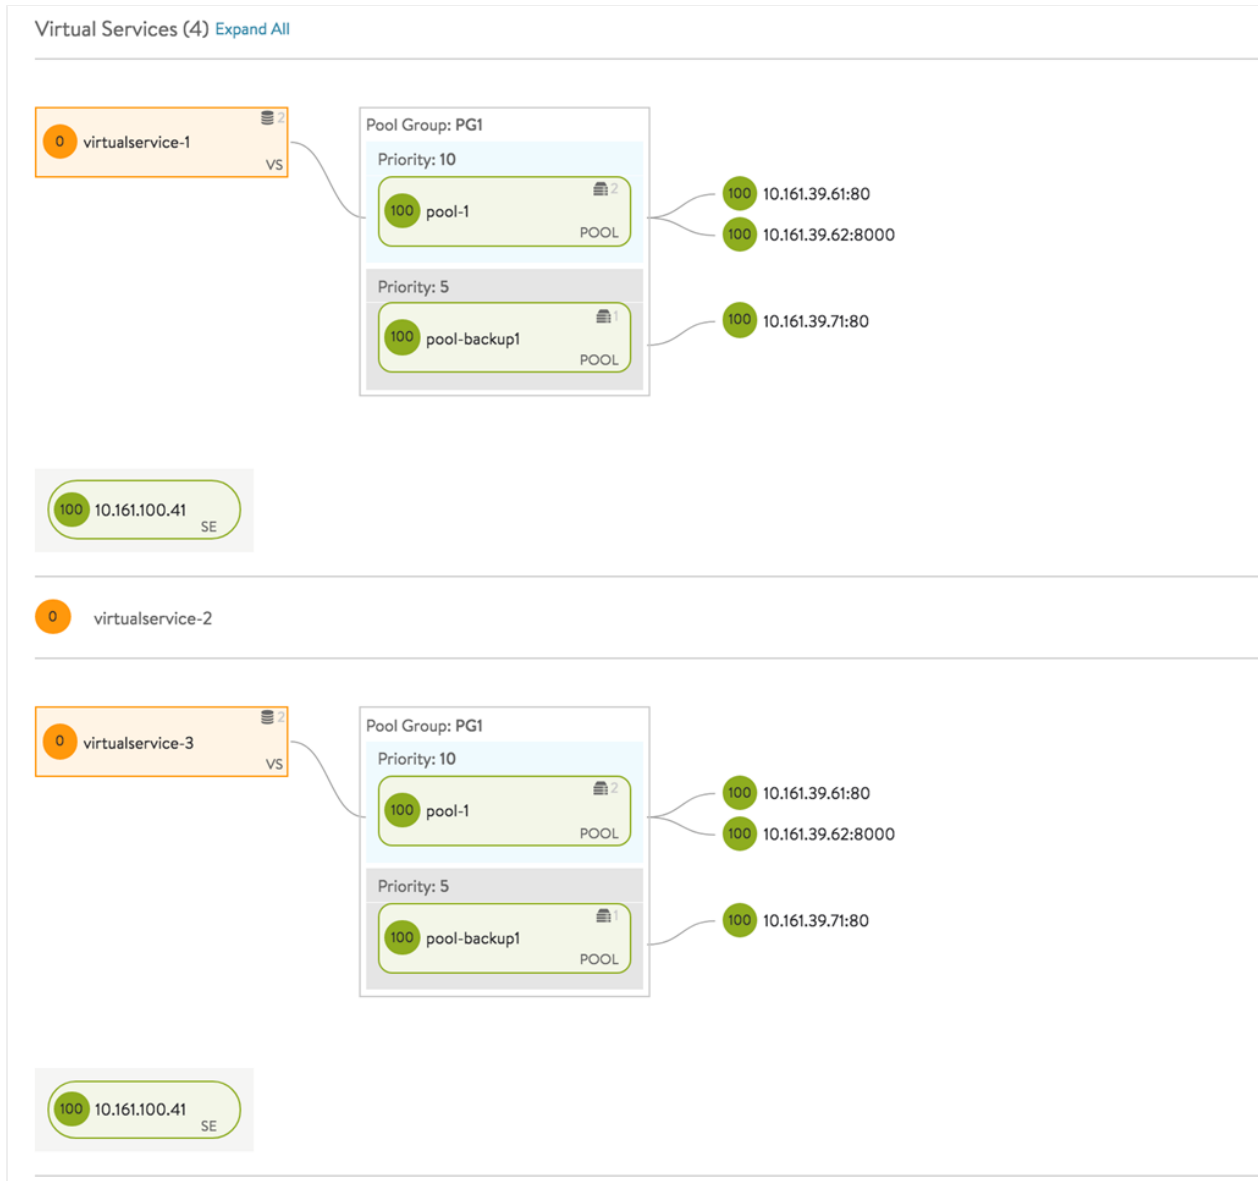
Virtual Services (4) Expand All

0 virtualservice-1 2 VS

Pool Group: PG1

Priority: 10

100 pool-1 2 POOL

100 10.161.39.61:80

100 10.161.39.62:8000

Priority: 5

100 pool-backup1 1 POOL

100 10.161.39.71:80

100 10.161.100.41 SE

0 virtualservice-2

0 virtualservice-3 2 VS

Pool Group: PG1

Priority: 10

100 pool-1 2 POOL

100 10.161.39.61:80

100 10.161.39.62:8000

Priority: 5

100 pool-backup1 1 POOL

100 10.161.39.71:80

100 10.161.100.41 SE